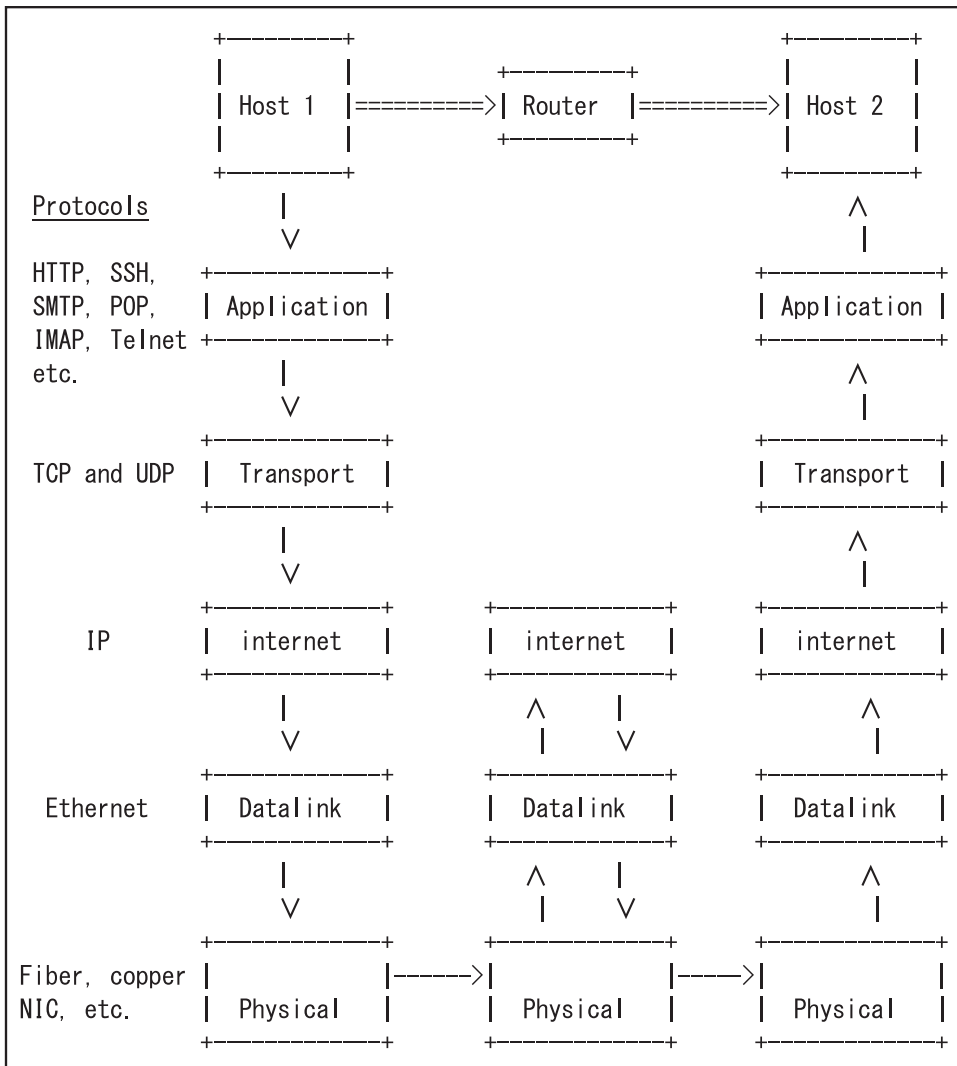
Host 1

Router

Host 2

Protocols

HTTP, SSH, SMTP, POP, IMAP, Telnet etc.

Application

Application

TCP and UDP

Transport

Transport

IP

internet

internet

internet

Ethernet

Datalink

Datalink

Datalink

Fiber, copper NIC, etc.

Physical

Physical

Physical